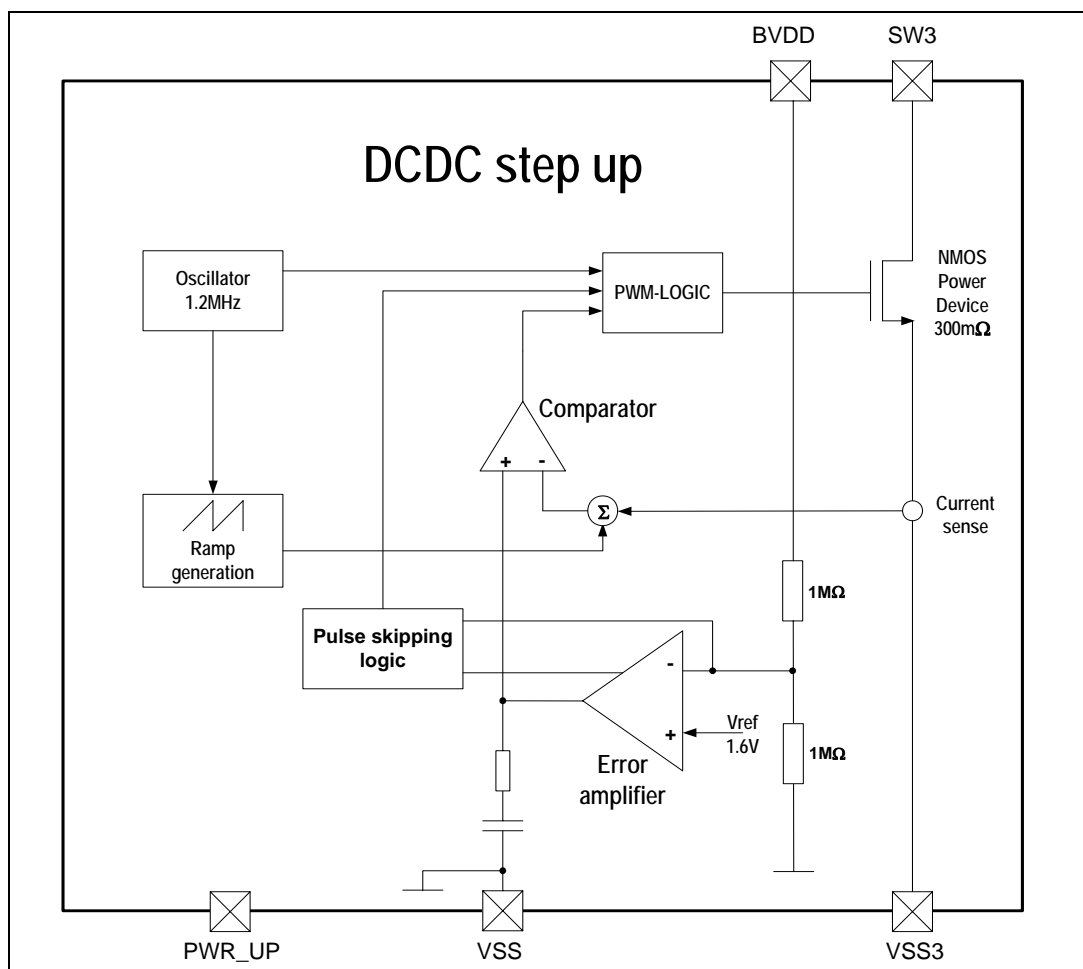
BVDD

SW3

DCDC step up

Oscillator 1.2MHz

PWM-LOGIC

NMOS Power Device 300m$\Omega$

Comparator

+

-

Ramp generation

$\Sigma$

Current sense

1M$\Omega$

Pulse skipping logic

-

+

Vref 1.6V

1M$\Omega$

Error amplifier

PWR_UP

VSS

VSS3